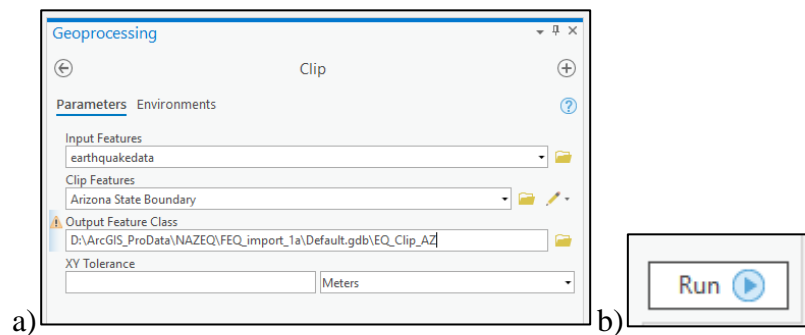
Geoprocessing

Clip

Parameters Environments

Input Features
earthquakedata

Clip Features
Arizona State Boundary

Output Feature Class
D:\ArcGIS_ProData\NAZEQ\FEQ_import_1a\Default.gdb\EQ_Clip_AZ

XY Tolerance
Meters

a)

Run

b)